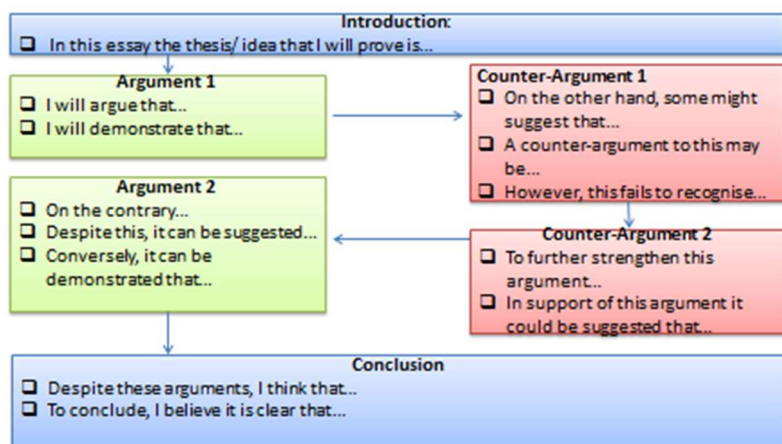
Introduction:
❑ In this essay the thesis/ idea that I will prove is...

Argument 1
❑ I will argue that...
❑ I will demonstrate that...

Counter-Argument 1
❑ On the other hand, some might suggest that...
❑ A counter-argument to this may be...
❑ However, this fails to recognise...

Argument 2
❑ On the contrary...
❑ Despite this, it can be suggested...
❑ Conversely, it can be demonstrated that...

Counter-Argument 2
❑ To further strengthen this argument...
❑ In support of this argument it could be suggested that...

Conclusion
❑ Despite these arguments, I think that...
❑ To conclude, I believe it is clear that...